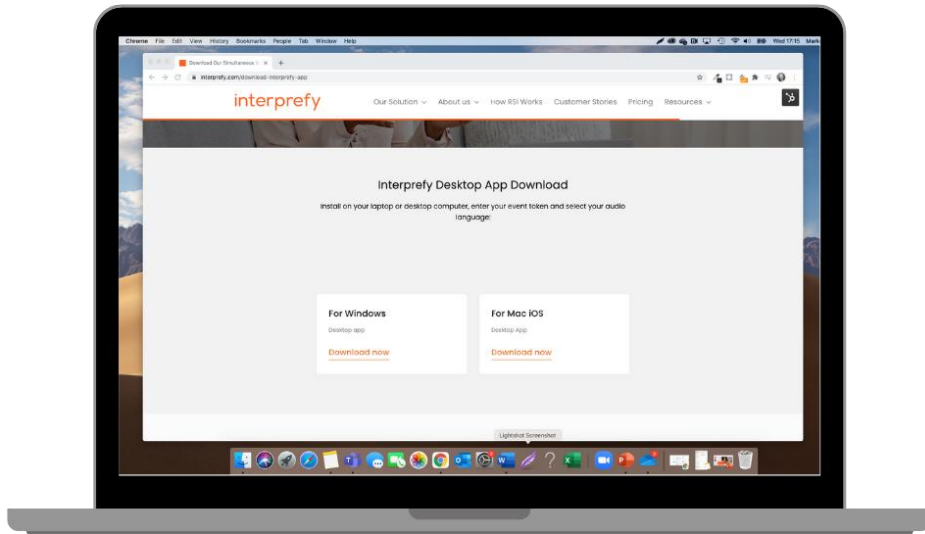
Chrome File Edit View History Bookmarks People Tab Window Help

Wed 17:15 Mark

Download Our Simultaneous In ×

interprefy.com/download-interprefy-app

interprefy

Our Solution

About us

How RSI Works

Customer Stories

Pricing

Resources

Interprefy Desktop App Download

Install on your laptop or desktop computer, enter your event token and select your audio language!

For Windows

Desktop app

Download now

For Mac iOS

Desktop App

Download now

Lightshot Screenshot